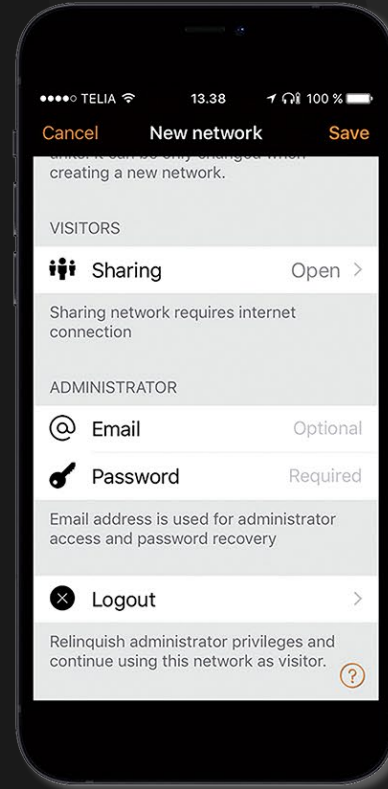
●●●●○ TELIA 13.38 100 %

Cancel New network Save

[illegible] creating a new network.

VISITORS

Sharing Open >

Sharing network requires internet connection

ADMINISTRATOR

Email Optional

Password Required

Email address is used for administrator access and password recovery

Logout >

Relinquish administrator privileges and continue using this network as visitor.

?